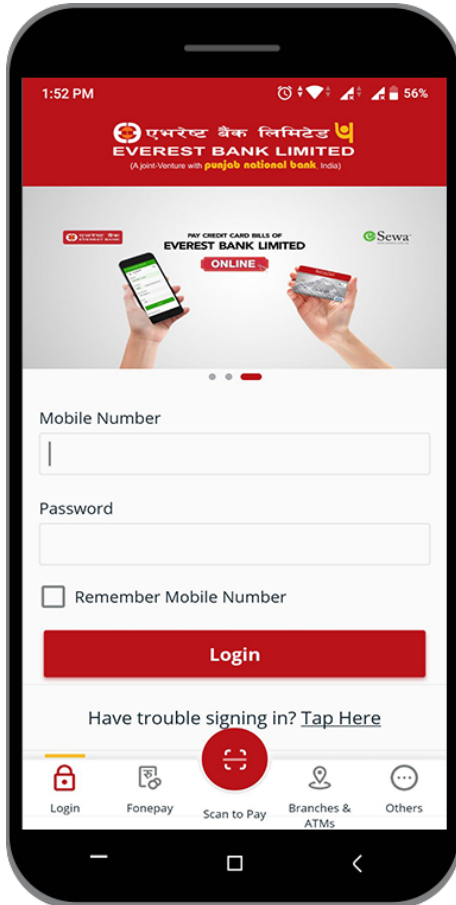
1:52 PM 56%

एभरेष्ट बैंक लिमिटेड
EVEREST BANK LIMITED
(A joint-Venture with punjab national bank, India)

एभरेष्ट बैंक
PAY CREDIT CARD BILLS OF
EVEREST BANK LIMITED
ONLINE
eSewa

Mobile Number

Password

Remember Mobile Number

Login

Have trouble signing in? Tap Here

Login
Fonepay
Scan to Pay
Branches & ATMs
Others